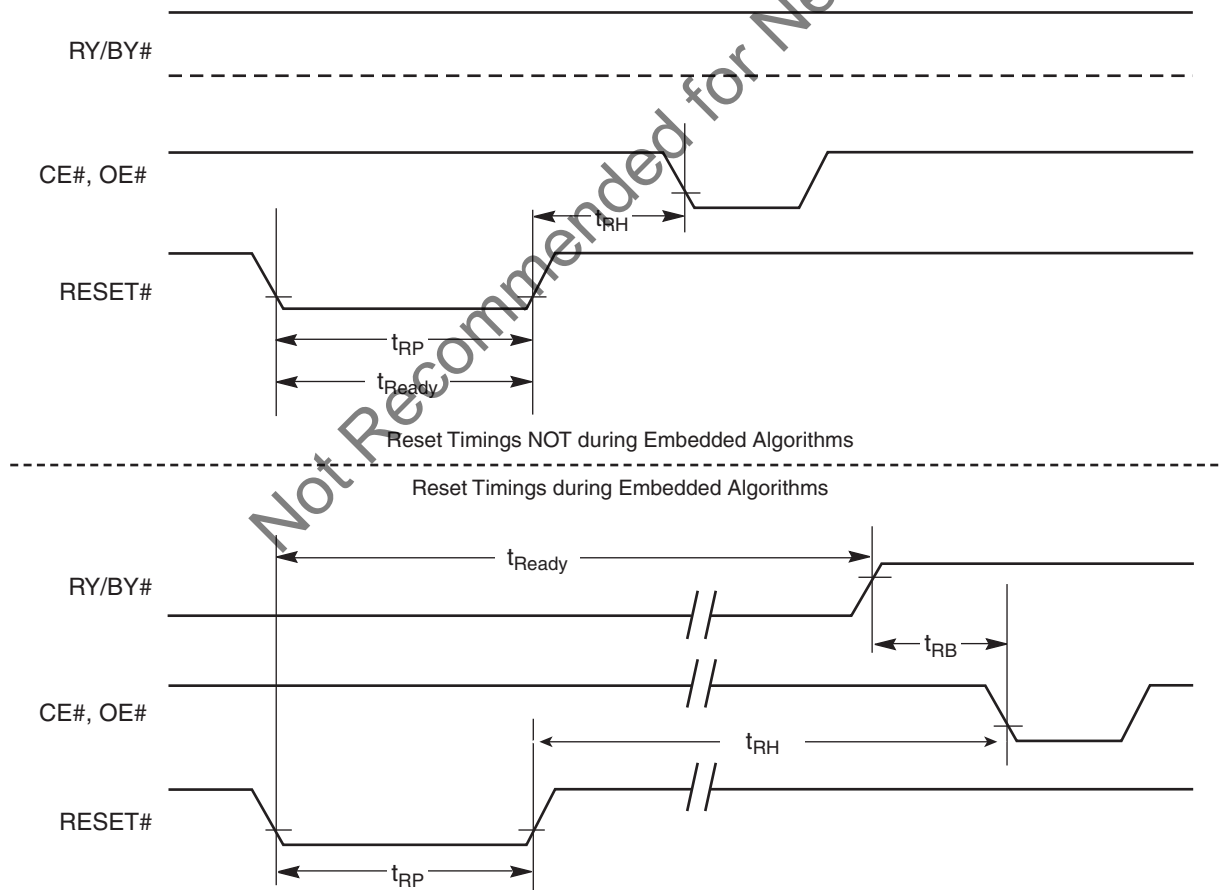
Not Recommended for Ne

RY/BY#

CE#, OE#

$t_{RH}$

RESET#

$t_{RP}$

$t_{Ready}$

Reset Timings NOT during Embedded Algorithms

Reset Timings during Embedded Algorithms

$t_{Ready}$

RY/BY#

$t_{RB}$

CE#, OE#

$t_{RH}$

RESET#

$t_{RP}$